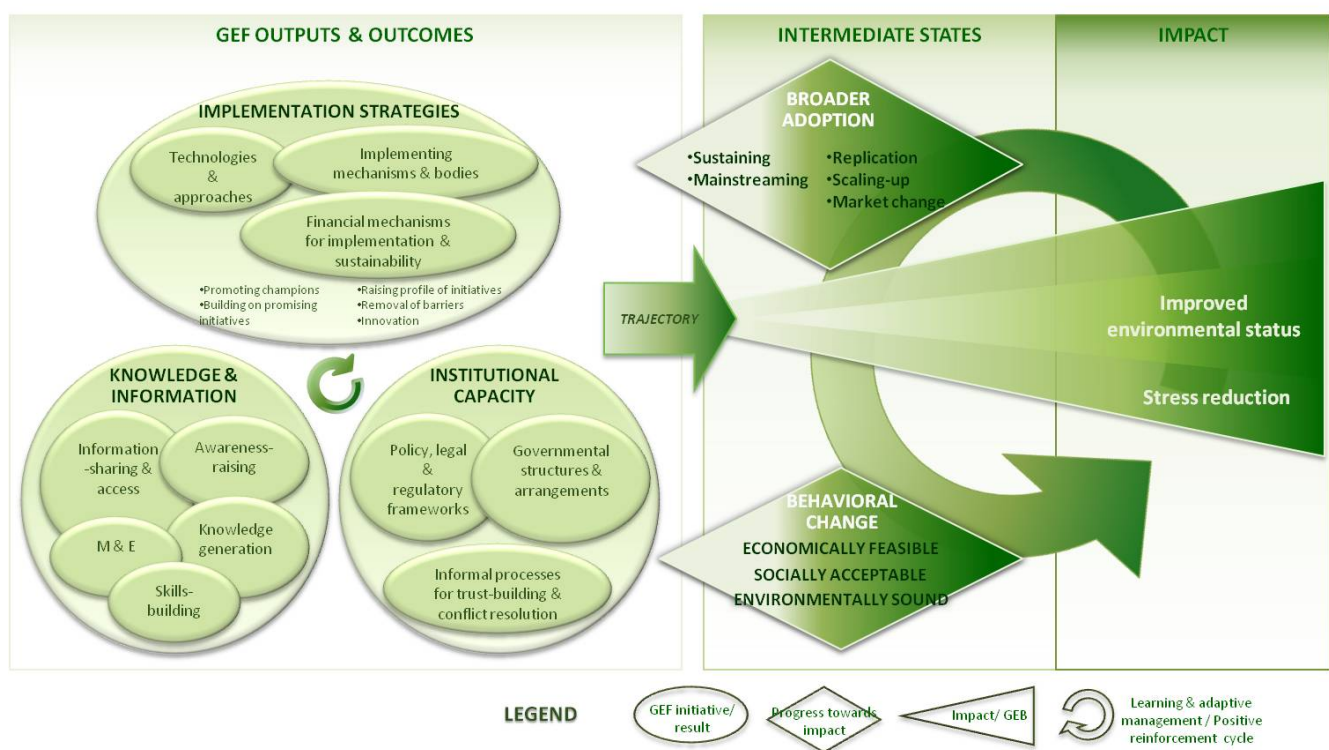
GEF OUTPUTS & OUTCOMES

IMPLEMENTATION STRATEGIES

Technologies & approaches

Implementing mechanisms & bodies

Financial mechanisms for implementation & sustainability

•Promoting champions
•Building on promising initiatives

•Raising profile of initiatives
•Removal of barriers
•Innovation

KNOWLEDGE & INFORMATION

Information -sharing & access

Awareness-raising

M & E

Knowledge generation

Skills-building

INSTITUTIONAL CAPACITY

Policy, legal & regulatory frameworks

Governmental structures & arrangements

Informal processes for trust-building & conflict resolution

INTERMEDIATE STATES

BROADER ADOPTION

•Sustaining
•Mainstreaming

•Replication
•Scaling-up
•Market change

TRAJECTORY

BEHAVIORAL CHANGE

ECONOMICALLY FEASIBLE
SOCIALLY ACCEPTABLE
ENVIRONMENTALLY SOUND

IMPACT

Improved environmental status

Stress reduction

LEGEND

GEF initiative/ result

Progress towards impact

Impact/ GEB

Learning & adaptive management / Positive reinforcement cycle